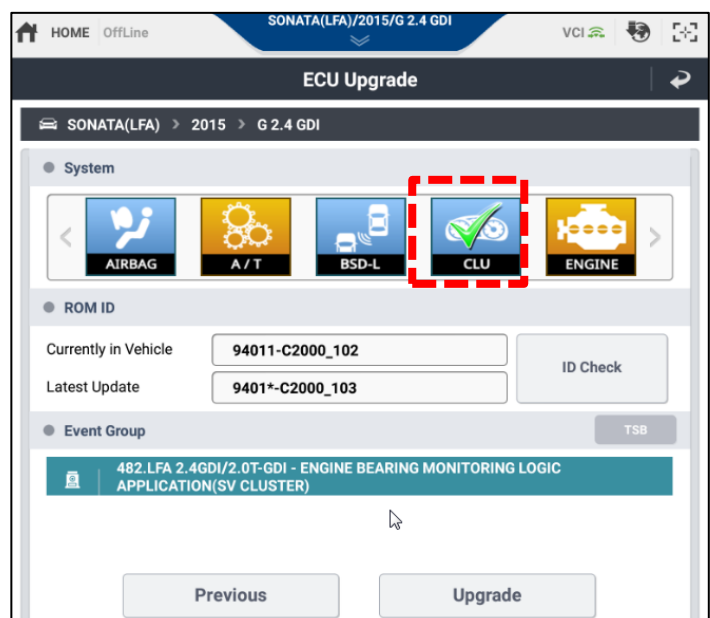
HOME OffLine

SONATA(LFA)/2015/G 2.4 GDI

VCI

ECU Upgrade

SONATA(LFA) > 2015 > G 2.4 GDI

System

AIRBAG

A / T

BSD-L

CLU

ENGINE

ROM ID

Currently in Vehicle 94011-C2000_102

Latest Update 9401*-C2000_103

ID Check

Event Group

TSB

482.LFA 2.4GDI/2.0T-GDI - ENGINE BEARING MONITORING LOGIC APPLICATION(SV CLUSTER)

Previous

Upgrade